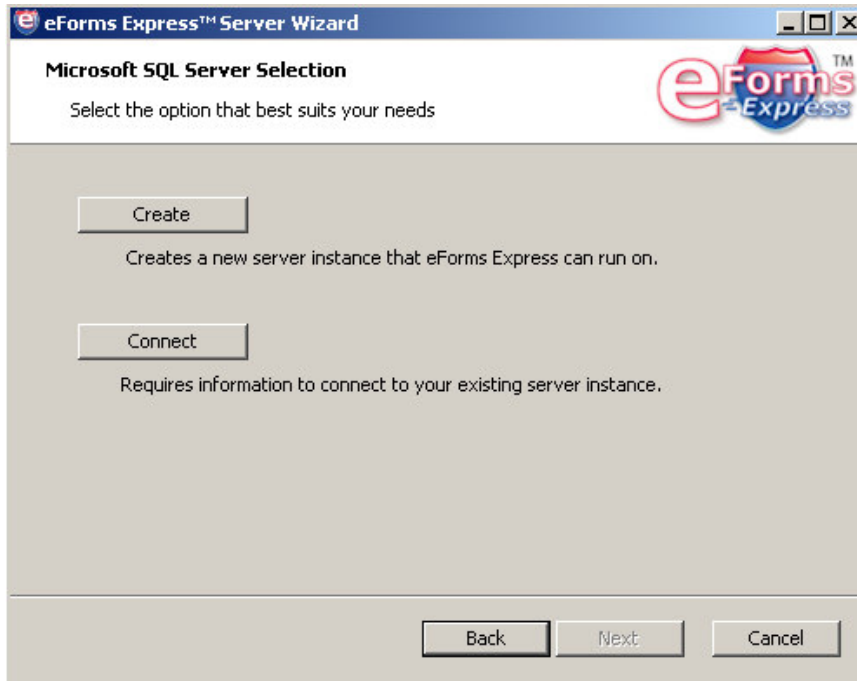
eForms Express™ Server Wizard

Microsoft SQL Server Selection

Select the option that best suits your needs

eForms Express TM

Create

Creates a new server instance that eForms Express can run on.

Connect

Requires information to connect to your existing server instance.

Back Next Cancel